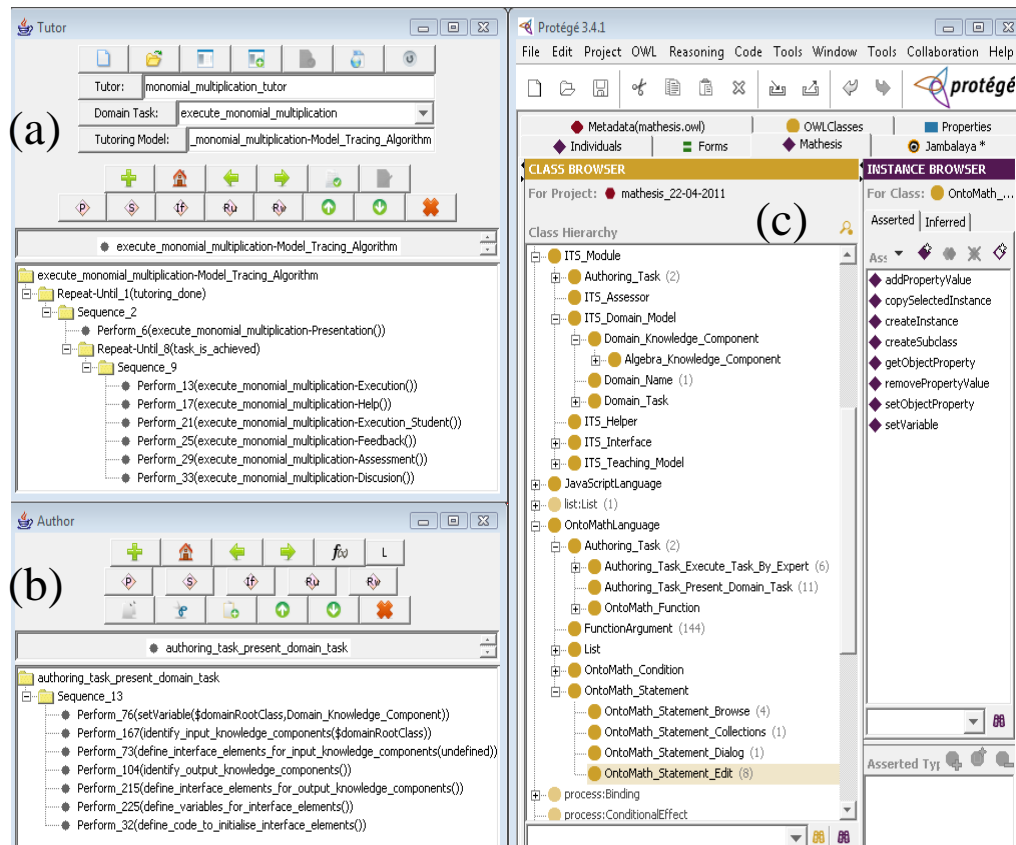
Tutor

(a)

Tutor: monomial_multiplication_tutor
Domain Task: execute_monomial_multiplication
Tutoring Model: _monomial_multiplication-Model_Tracing_Algorithm

P S If Ru Rv

execute_monomial_multiplication-Model_Tracing_Algorithm

execute_monomial_multiplication-Model_Tracing_Algorithm
Repeat-Until_1(tutoring_done)
Sequence_2
Perform_6(execute_monomial_multiplication-Presentation())
Repeat-Until_8(task_is_achieved)
Sequence_9
Perform_13(execute_monomial_multiplication-Execution())
Perform_17(execute_monomial_multiplication-Help())
Perform_21(execute_monomial_multiplication-Execution_Student())
Perform_25(execute_monomial_multiplication-Feedback())
Perform_29(execute_monomial_multiplication-Assessment())
Perform_33(execute_monomial_multiplication-Discusion())

Author

(b)

$f_{(x)}$ L
P S If Ru Rv

authoring_task_present_domain_task

authoring_task_present_domain_task
Sequence_13
Perform_76(setVariable($domainRootClass,Domain_Knowledge_Component))
Perform_167(identify_input_knowledge_components($domainRootClass))
Perform_73(define_interface_elements_for_input_knowledge_components(undefined))
Perform_104(identify_output_knowledge_components())
Perform_215(define_interface_elements_for_output_knowledge_components())
Perform_225(define_variables_for_interface_elements())
Perform_32(define_code_to_initialise_interface_elements())

Protégé 3.4.1
File Edit Project OWL Reasoning Code Tools Window Tools Collaboration Help
protégé
Metadata(mathesis.owl) OWLClasses Properties
Individuals Forms Mathesis Jambalaya *
CLASS BROWSER
For Project: mathesis_22-04-2011
(c)
Class Hierarchy
ITS_Module
Authoring_Task (2)
ITS_Assessor
ITS_Domain_Model
Domain_Knowledge_Component
Algebra_Knowledge_Component
Domain_Name (1)
Domain_Task
ITS_Helper
ITS_Interface
ITS_Teaching_Model
JavaScriptLanguage
list:List (1)
OntoMathLanguage
Authoring_Task (2)
Authoring_Task_Execute_Task_By_Expert (6)
Authoring_Task_Present_Domain_Task (11)
OntoMath_Function
FunctionArgument (144)
List
OntoMath_Condition
OntoMath_Statement
OntoMath_Statement_Browse (4)
OntoMath_Statement_Collections (1)
OntoMath_Statement_Dialog (1)
OntoMath_Statement_Edit (8)
process:Binding
process:ConditionalEffect
INSTANCE BROWSER
For Class: OntoMath_...
Asserted Inferred
Ass
addPropertyValue
copySelectedInstance
createInstance
createSubclass
getObjectProperty
removePropertyValue
setObjectProperty
setVariable
Asserted Typ